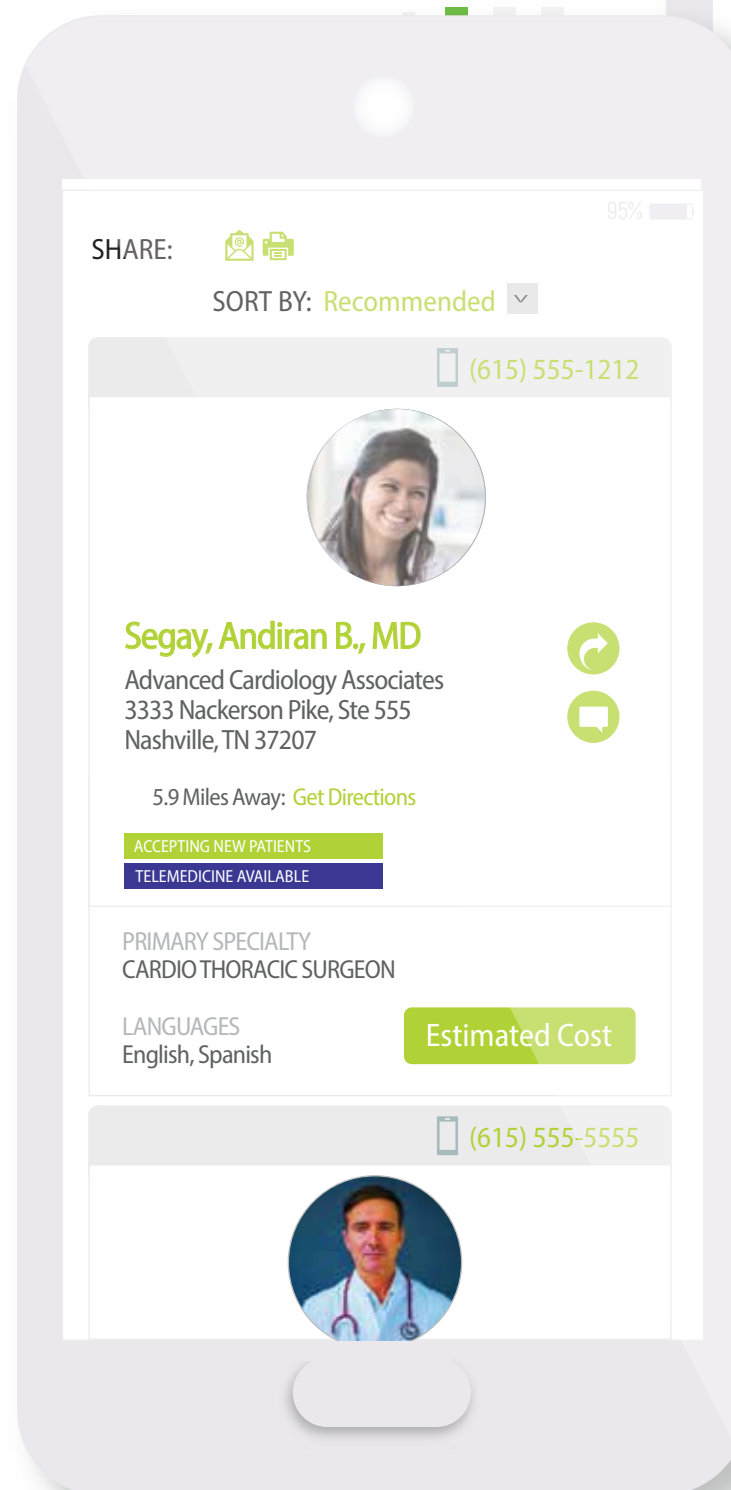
95%

SHARE:

SORT BY: Recommended

(615) 555-1212

Segay, Andiran B., MD

Advanced Cardiology Associates
3333 Nackerson Pike, Ste 555
Nashville, TN 37207

5.9 Miles Away: Get Directions

ACCEPTING NEW PATIENTS

TELEMEDICINE AVAILABLE

PRIMARY SPECIALTY
CARDIO THORACIC SURGEON

LANGUAGES
English, Spanish

Estimated Cost

(615) 555-5555